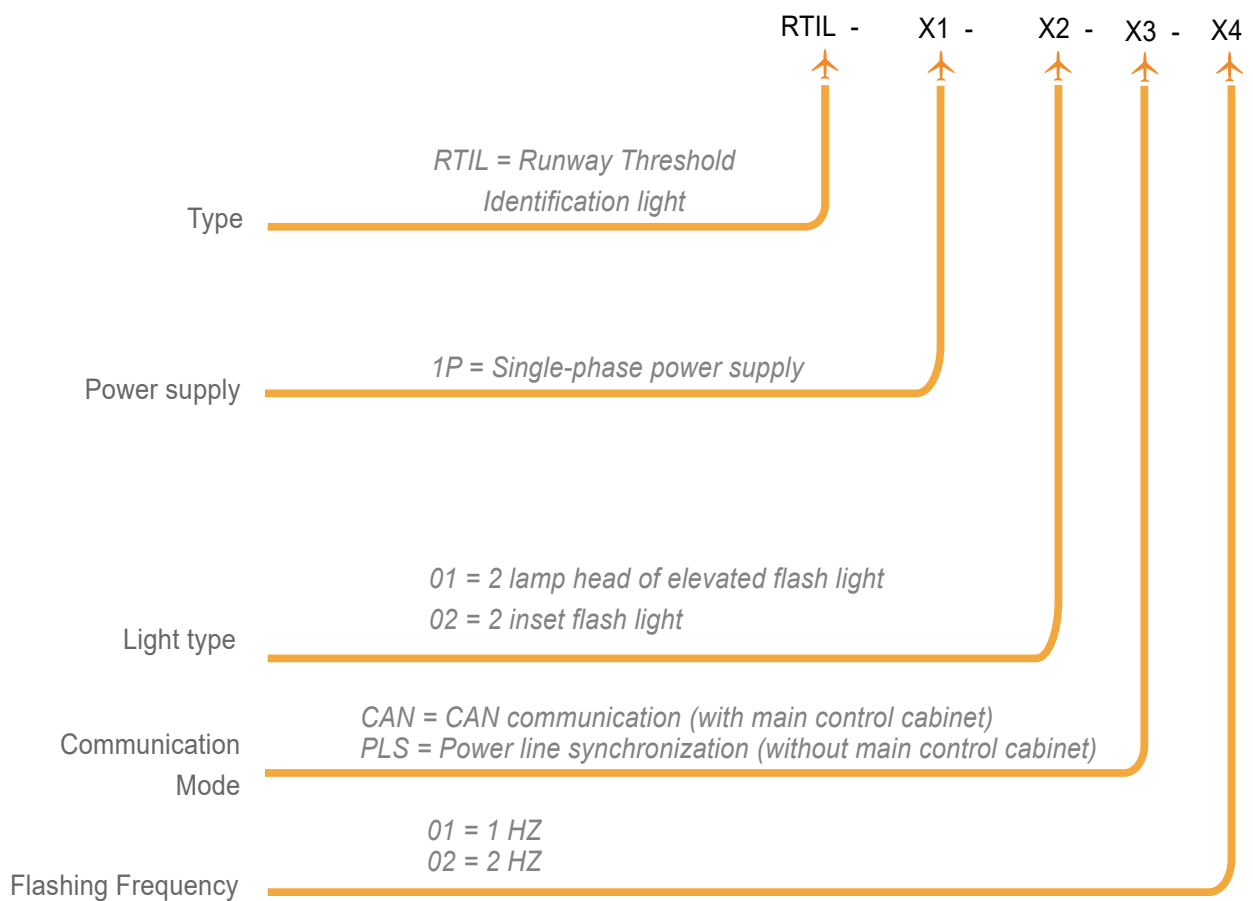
RTIL - X1 - X2 - X3 - X4

RTIL = Runway Threshold Identification light

Type

1P = Single-phase power supply

Power supply

01 = 2 lamp head of elevated flash light
02 = 2 inset flash light

Light type

CAN = CAN communication (with main control cabinet)
PLS = Power line synchronization (without main control cabinet)

Communication Mode

01 = 1 HZ
02 = 2 HZ

Flashing Frequency